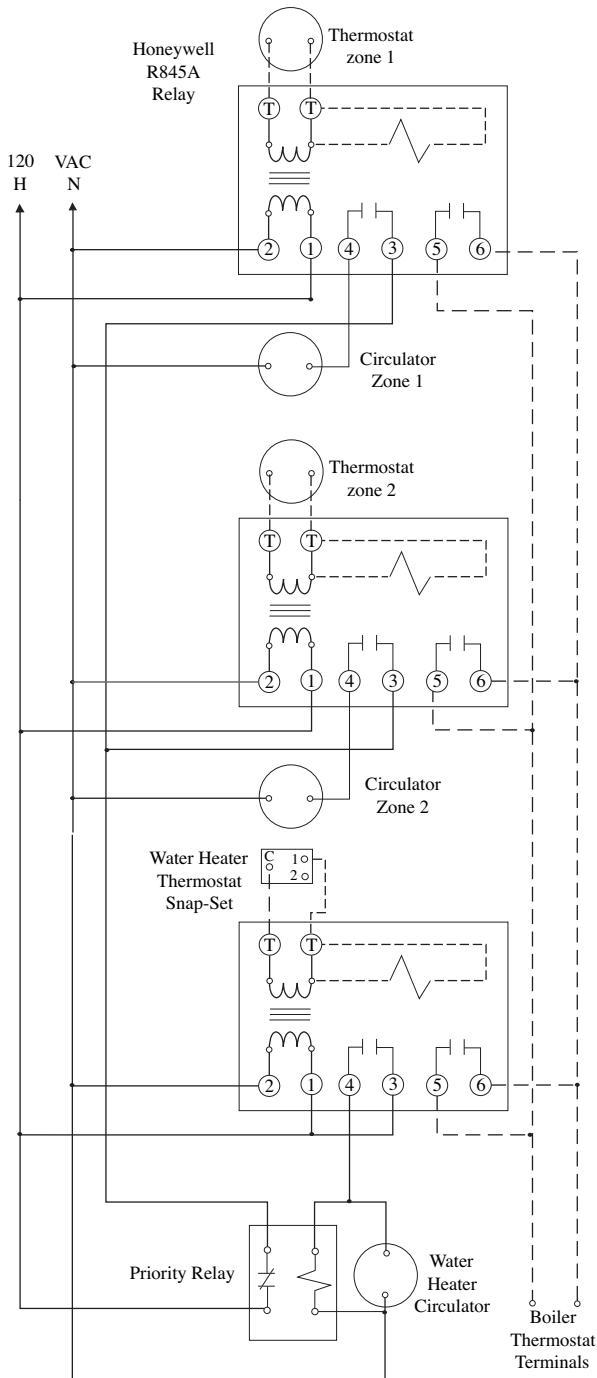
Thermostat zone 1

Honeywell R845A Relay

120 VAC
H N

T T
2 1 4 3 5 6

Circulator Zone 1

Thermostat zone 2

T T
2 1 4 3 5 6

Circulator Zone 2

Water Heater Thermostat Snap-Set

C 1
2

T T
2 1 4 3 5 6

Priority Relay

Water Heater Circulator

Boiler Thermostat Terminals